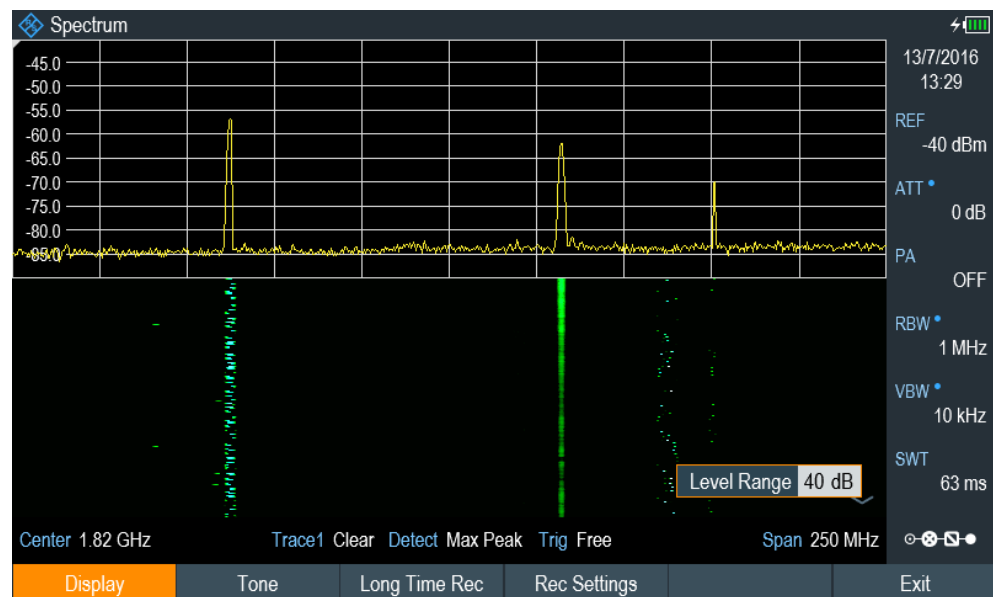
Spectrum

-45.0
-50.0
-55.0
-60.0
-65.0
-70.0
-75.0
-80.0
-85.0

13/7/2016
13:29

REF
-40 dBm

ATT
0 dB

PA
OFF

RBW
1 MHz

VBW
10 kHz

SWT
63 ms

Level Range 40 dB

Center 1.82 GHz Trace1 Clear Detect Max Peak Trig Free Span 250 MHz

| Display | Tone | Long Time Rec | Rec Settings | | Exit |